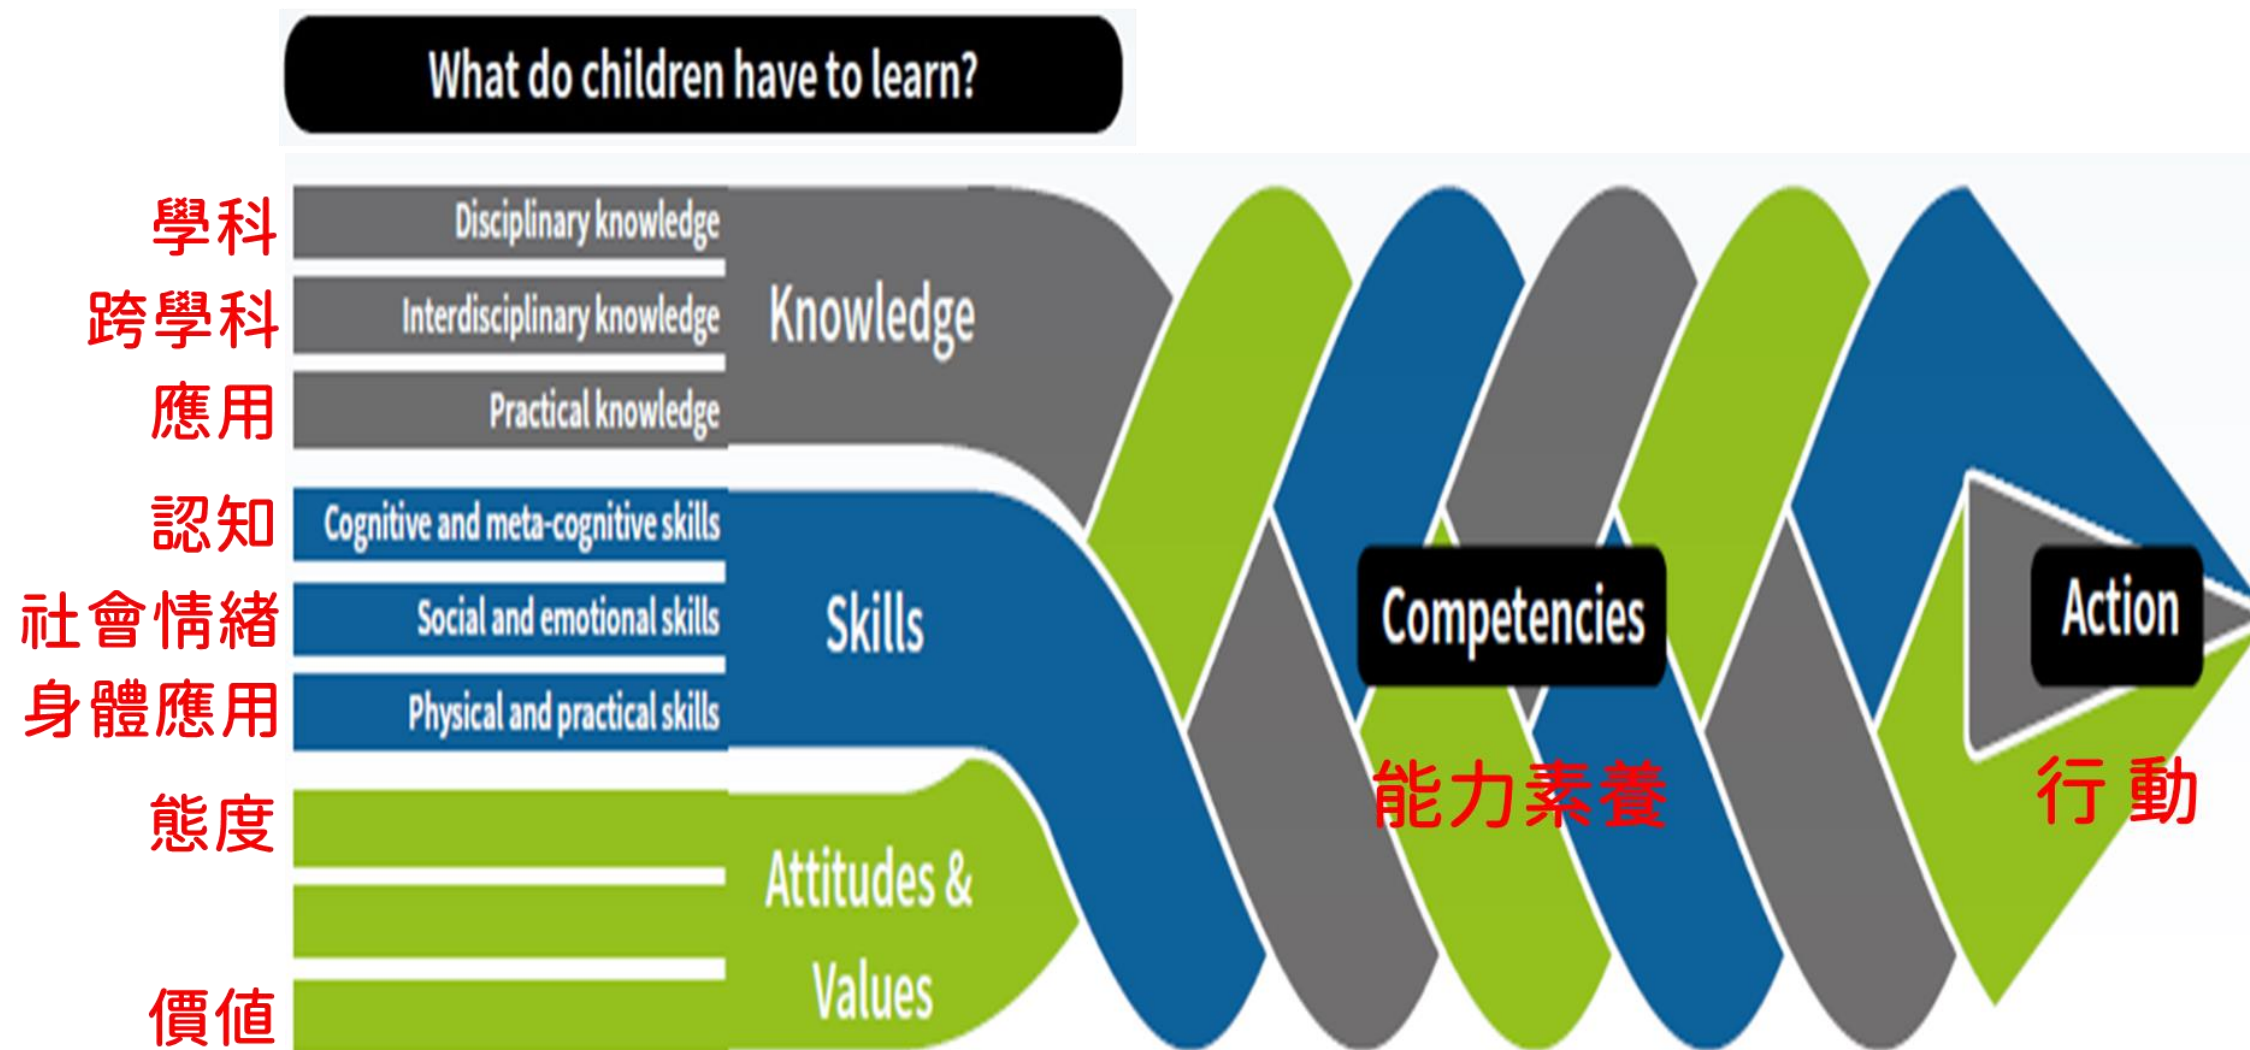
What do children have to learn?

學科 Disciplinary knowledge

跨學科 Interdisciplinary knowledge

應用 Practical knowledge

Knowledge

認知 Cognitive and meta-cognitive skills

社會情緒 Social and emotional skills

身體應用 Physical and practical skills

Skills

態度

價值

Attitudes & Values

Competencies

能力素養

Action

行 動